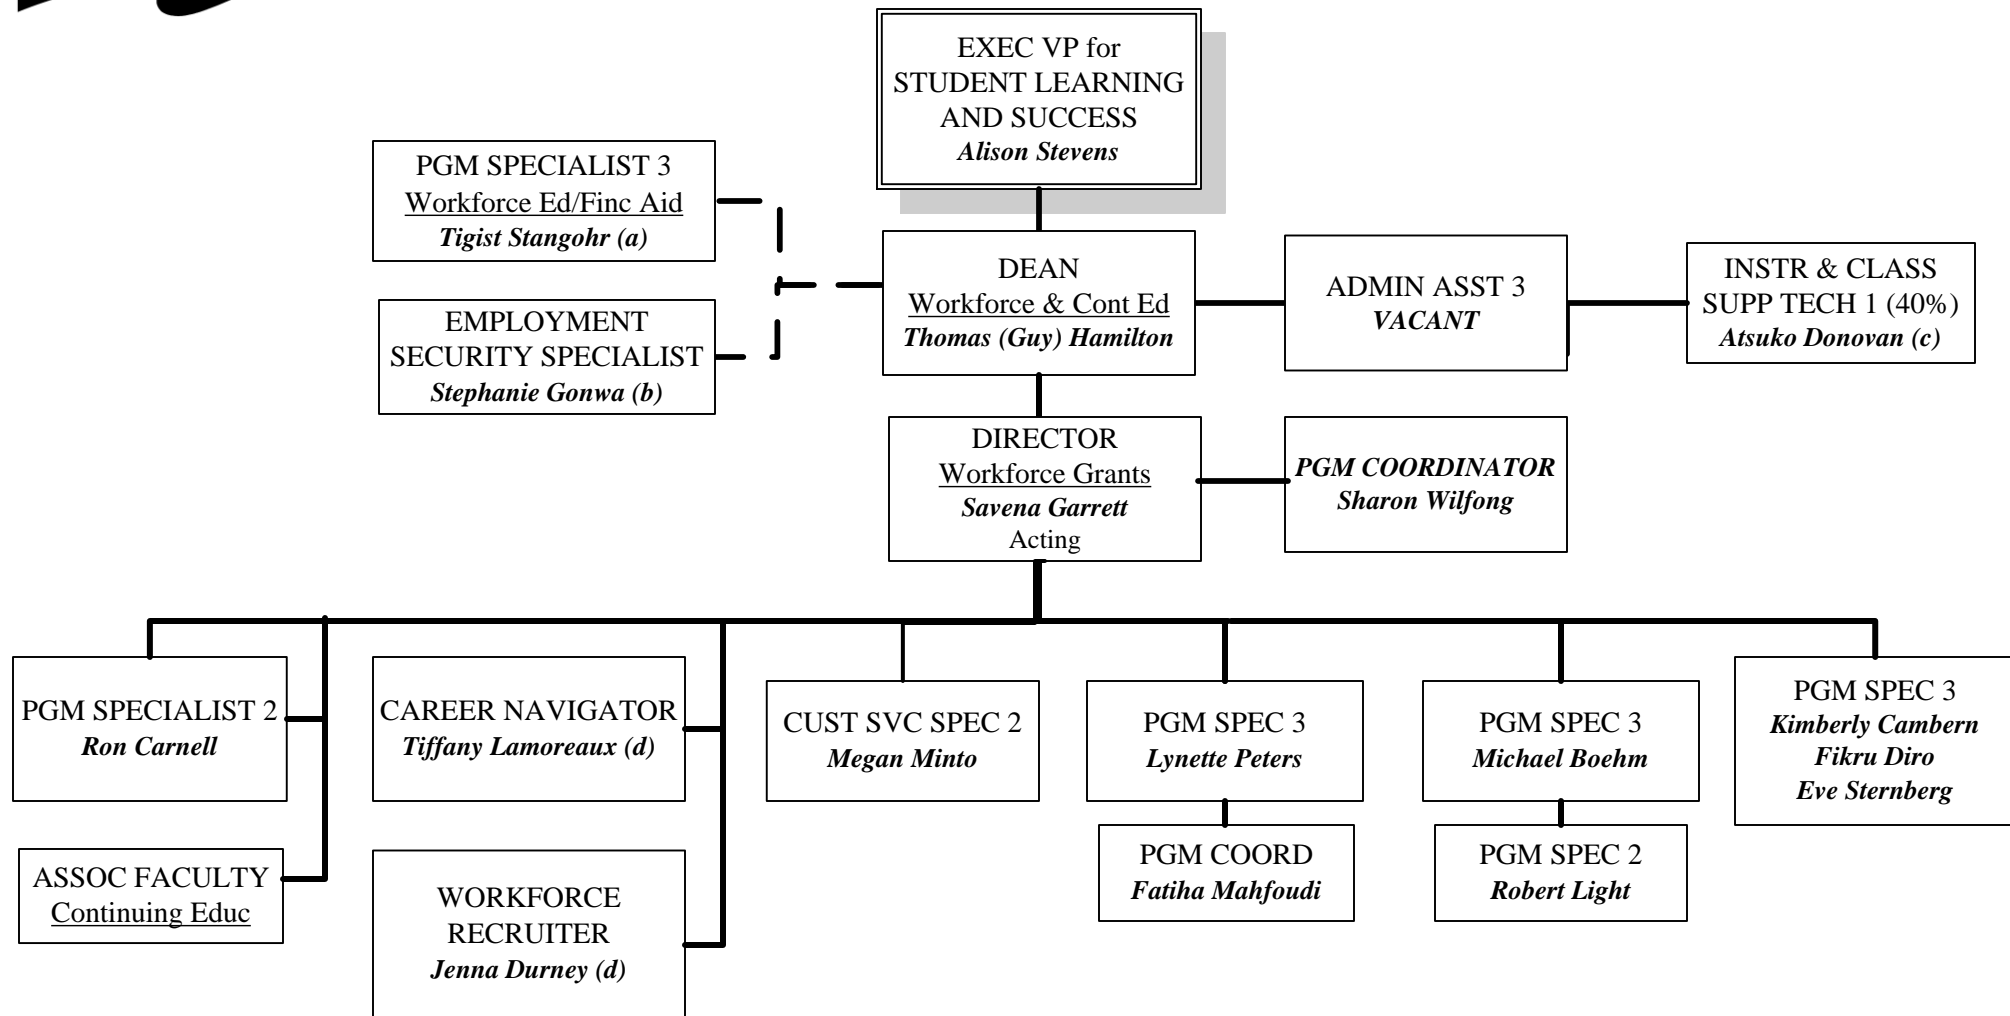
EXEC VP for STUDENT LEARNING AND SUCCESS
Alison Stevens

PGM SPECIALIST 3
Workforce Ed/Finc Aid
Tigist Stangohr (a)

EMPLOYMENT SECURITY SPECIALIST
Stephanie Gonwa (b)

DEAN
Workforce & Cont Ed
Thomas (Guy) Hamilton

ADMIN ASST 3
VACANT

INSTR & CLASS SUPP TECH 1 (40%)
Atsuko Donovan (c)

DIRECTOR
Workforce Grants
Savena Garrett
Acting

PGM COORDINATOR
Sharon Wilfong

PGM SPECIALIST 2
Ron Carnell

ASSOC FACULTY
Continuing Educ

CAREER NAVIGATOR
Tiffany Lamoreaux (d)

WORKFORCE RECRUITER
Jenna Durney (d)

CUST SVC SPEC 2
Megan Minto

PGM SPEC 3
Lynette Peters

PGM COORD
Fatiha Mahfoudi

PGM SPEC 3
Michael Boehm

PGM SPEC 2
Robert Light

PGM SPEC 3
Kimberly Cambern
Fikru Diro
Eve Sternberg